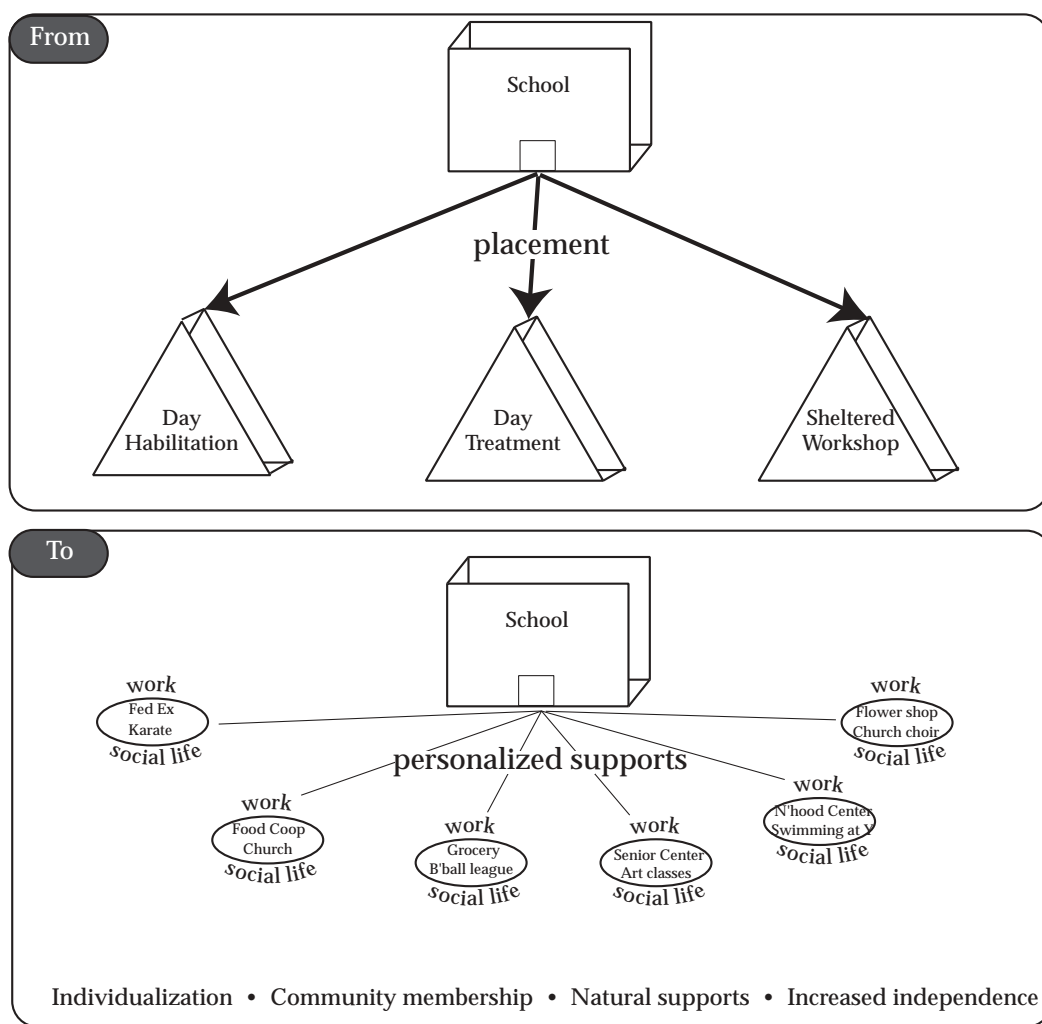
From

School

placement

Day Habilitation

Day Treatment

Sheltered Workshop

To

School

personalized supports

work
Fed Ex
Karate
social life

work
Food Coop
Church
social life

work
Grocery
B'ball league
social life

work
Senior Center
Art classes
social life

work
N'hood Center
Swimming at Y
social life

work
Flower shop
Church choir
social life

Individualization • Community membership • Natural supports • Increased independence